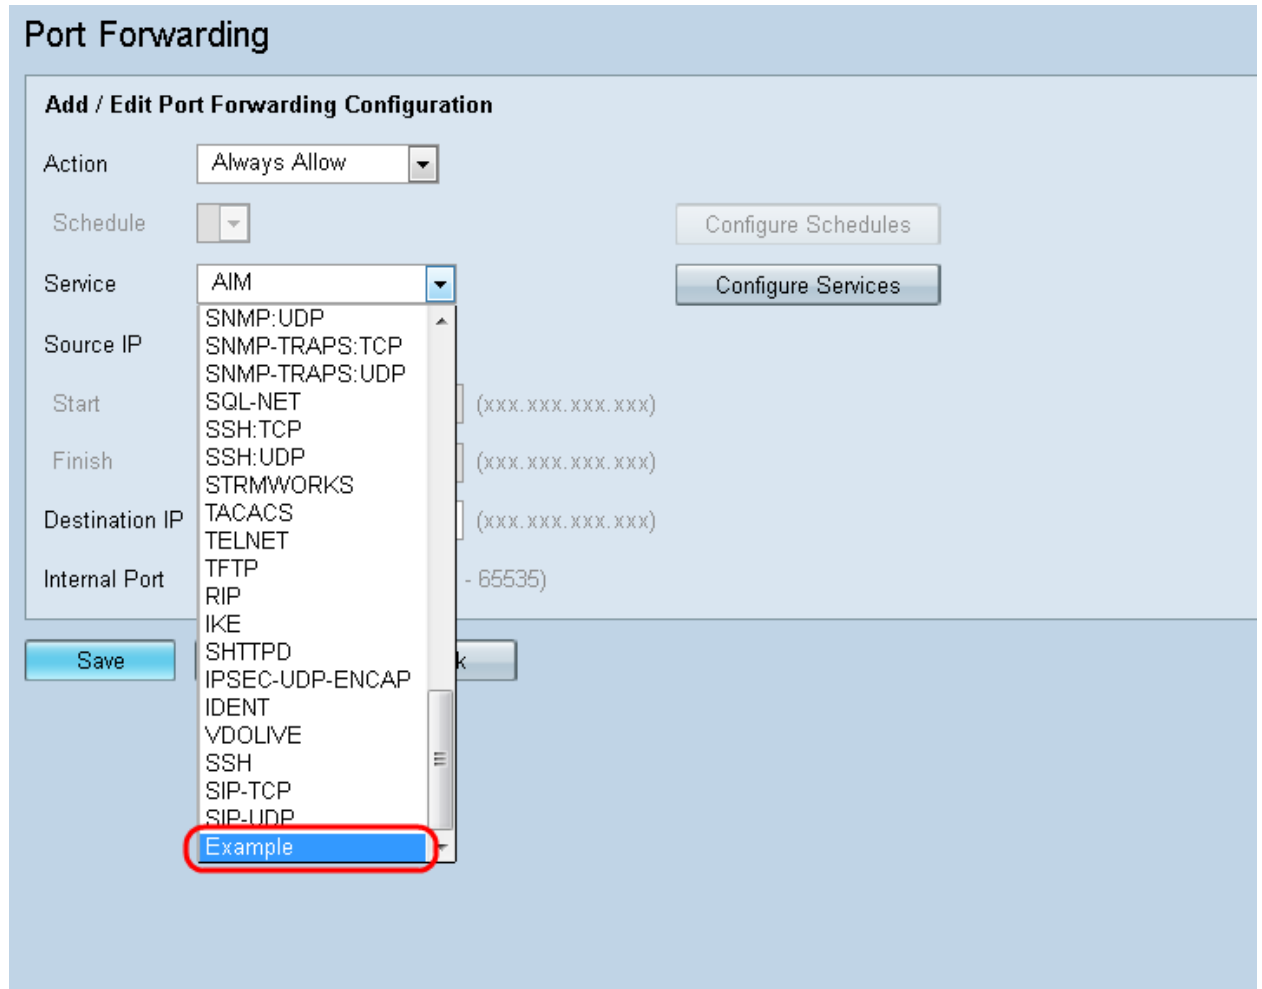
Port Forwarding

Add / Edit Port Forwarding Configuration

Action Always Allow

Schedule

Configure Schedules

Service AIM

Configure Services

Source IP

Start

Finish

Destination IP

Internal Port

SNMP:UDP
SNMP-TRAPS:TCP
SNMP-TRAPS:UDP
SQL-NET
SSH:TCP
SSH:UDP
STRMWORKS
TACACS
TELNET
TFTP
RIP
IKE
SHTTPD
IPSEC-UDP-ENCAP
IDENT
VDOLIVE
SSH
SIP-TCP
SIP-UDP
Example

(xxx.xxx.xxx.xxx)

(xxx.xxx.xxx.xxx)

(xxx.xxx.xxx.xxx)

- 65535)

Save

k